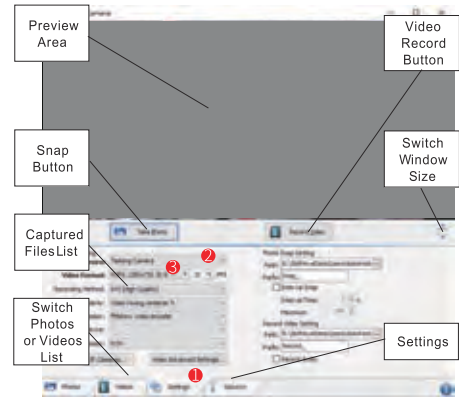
Preview Area

Video Record Button

Snap Button

Switch Window Size

Captured Files List

Switch Photos or Videos List

Settings

Take Photo

Record Video

Video Format

Recording Method

Photo Snap Setting

Record Video Setting

Photos

Videos

Settings

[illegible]